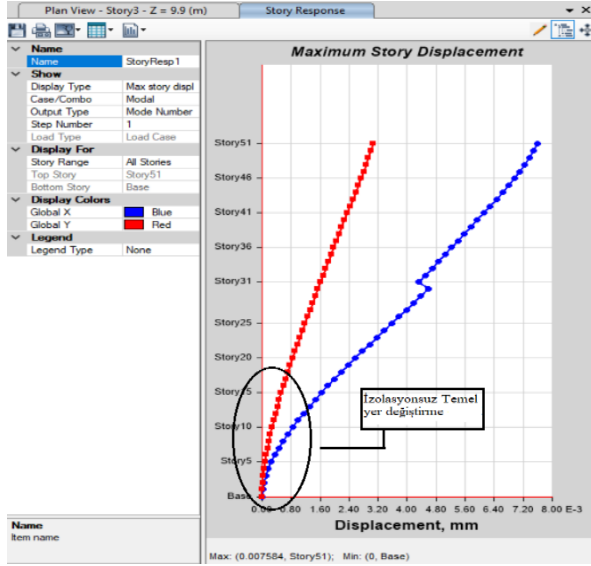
Plan View - Story3 - Z = 9.9 (m)
Story Response

| | |
|---|---|
| **Name** | |
| Name | StoryResp1 |
| **Show** | |
| Display Type | Max story displ |
| Case/Combo | Modal |
| Output Type | Mode Number |
| Step Number | 1 |
| Load Type | Load Case |
| **Display For** | |
| Story Range | All Stories |
| Top Story | Story51 |
| Bottom Story | Base |
| **Display Colors** | |
| Global X | Blue |
| Global Y | Red |
| **Legend** | |
| Legend Type | None |

Name
Item name

Maximum Story Displacement

Story51
Story46
Story41
Story36
Story31
Story25
Story20
Story15
Story10
Story5
Base

0.00 0.80 1.60 2.40 3.20 4.00 4.80 5.60 6.40 7.20 8.00 E-3

Displacement, mm

İzolasyonsuz Temel yer değiştirme

Max: (0.007584, Story51); Min: (0, Base)